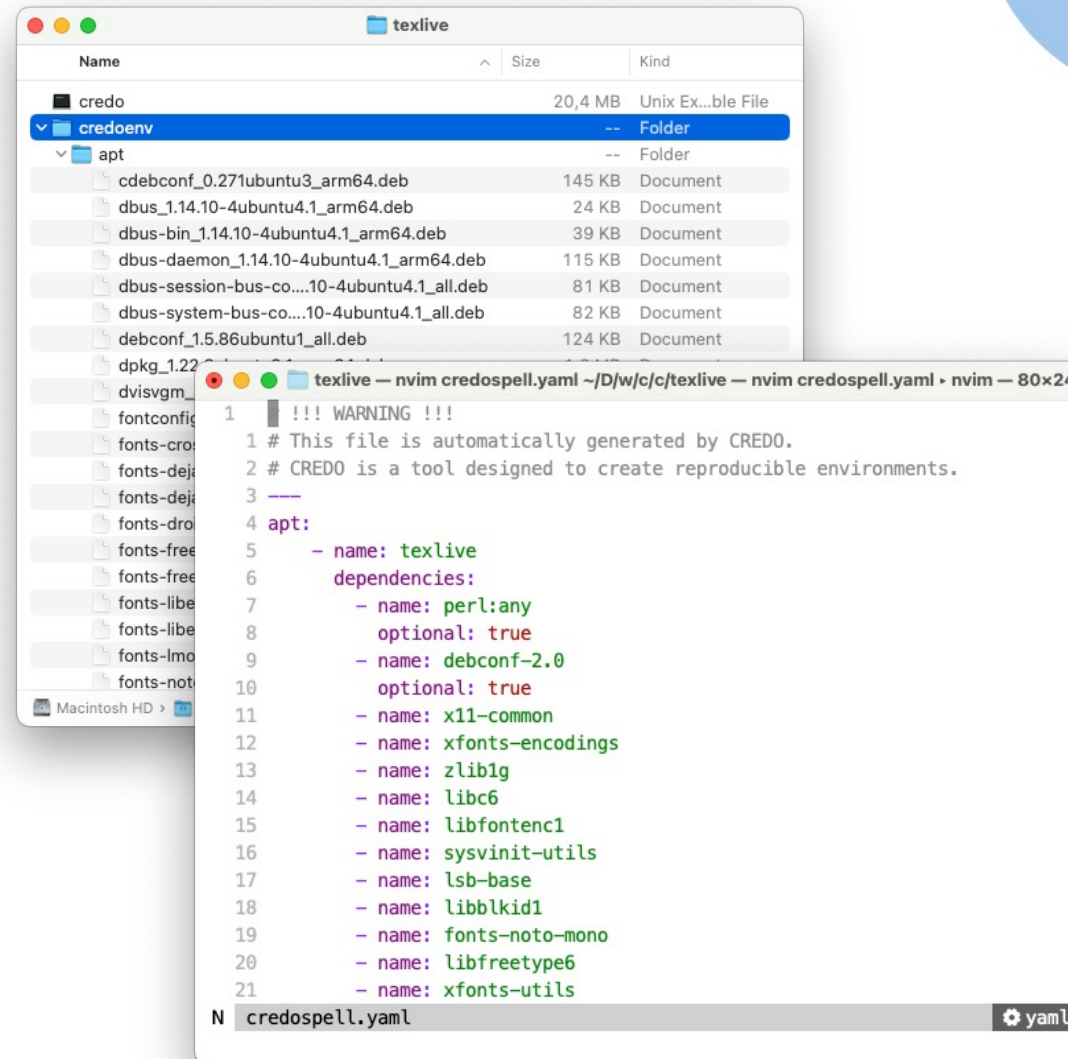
texlive

| Name | Size | Kind |
|---|---|---|
| credo | 20,4 MB | Unix Ex...ble File |
| credoenv | -- | Folder |
| apt | -- | Folder |
| cdebconf_0.271ubuntu3_arm64.deb | 145 KB | Document |
| dbus_1.14.10-4ubuntu4.1_arm64.deb | 24 KB | Document |
| dbus-bin_1.14.10-4ubuntu4.1_arm64.deb | 39 KB | Document |
| dbus-daemon_1.14.10-4ubuntu4.1_arm64.deb | 115 KB | Document |
| dbus-session-bus-co....10-4ubuntu4.1_all.deb | 81 KB | Document |
| dbus-system-bus-co....10-4ubuntu4.1_all.deb | 82 KB | Document |
| debconf_1.5.86ubuntu1_all.deb | 124 KB | Document |
| dpkg_1.22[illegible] | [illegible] | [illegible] |
| dvisvgm_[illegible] | | |
| fontconfig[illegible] | | |
| fonts-cros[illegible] | | |
| fonts-deja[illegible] | | |
| fonts-deja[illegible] | | |
| fonts-dro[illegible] | | |
| fonts-free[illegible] | | |
| fonts-free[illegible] | | |
| fonts-libe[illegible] | | |
| fonts-libe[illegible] | | |
| fonts-lmo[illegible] | | |
| fonts-not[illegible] | | |

Macintosh HD >

texlive — nvim credospell.yaml ~/D/w/c/c/texlive — nvim credospell.yaml ▸ nvim — 80×24

1 !!! WARNING !!!
1 # This file is automatically generated by CREDO.
2 # CREDO is a tool designed to create reproducible environments.
3 ---
4 apt:
5 - name: texlive
6 dependencies:
7 - name: perl:any
8 optional: true
9 - name: debconf-2.0
10 optional: true
11 - name: x11-common
12 - name: xfonts-encodings
13 - name: zlib1g
14 - name: libc6
15 - name: libfontenc1
16 - name: sysvinit-utils
17 - name: lsb-base
18 - name: libblkid1
19 - name: fonts-noto-mono
20 - name: libfreetype6
21 - name: xfonts-utils
N credospell.yaml yaml